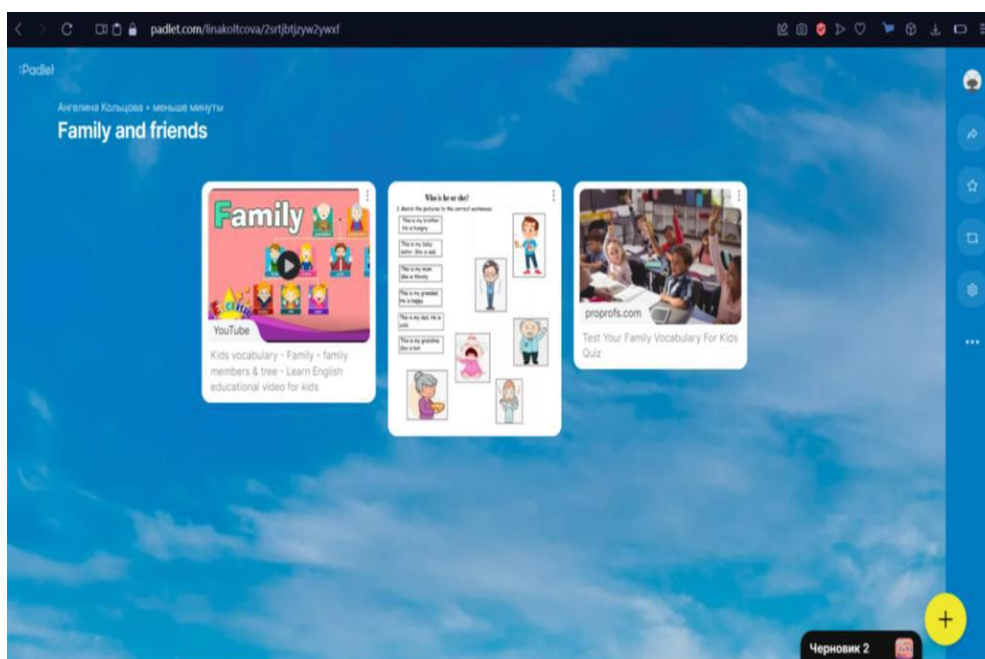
padlet.com/linakoltcova/2srtjbtjzyw2ywxf

Padlet

Ангелина Кольцова • меньше минуты

Family and friends

Family

YouTube

Kids vocabulary - Family - family members & tree - Learn English educational video for kids

Who is he or she?

1. Match the pictures to the correct sentences.

This is my brother. He is hungry.

This is my baby sister. She is sad.

This is my mum. She is thirsty.

This is my grandad. He is happy.

This is my dad. He is cold.

This is my grandma. She is hot.

proprofs.com

Test Your Family Vocabulary For Kids Quiz

Черновик 2